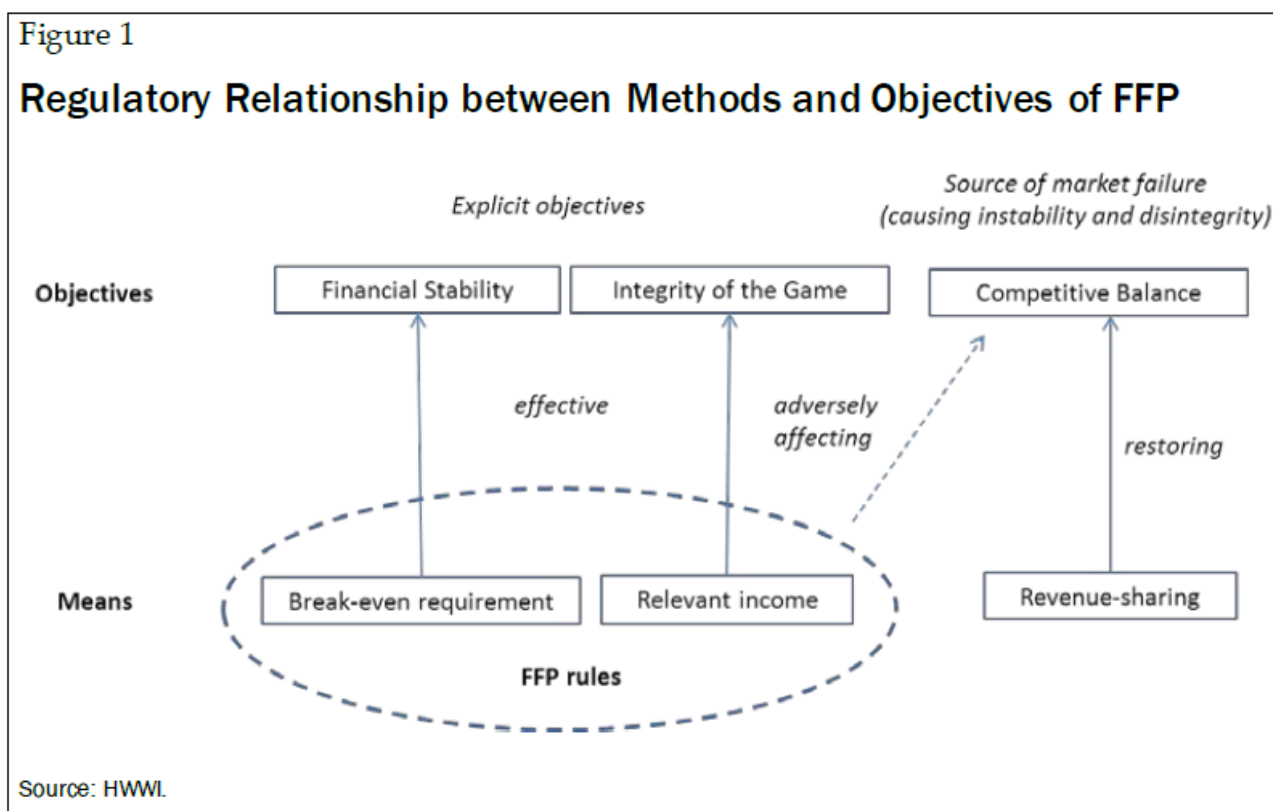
Figure 1

Regulatory Relationship between Methods and Objectives of FFP

Explicit objectives

Source of market failure (causing instability and disintegrity)

Objectives

Financial Stability

Integrity of the Game

Competitive Balance

effective

adversely affecting

restoring

Means

Break-even requirement

Relevant income

Revenue-sharing

FFP rules

Source: HWWI.